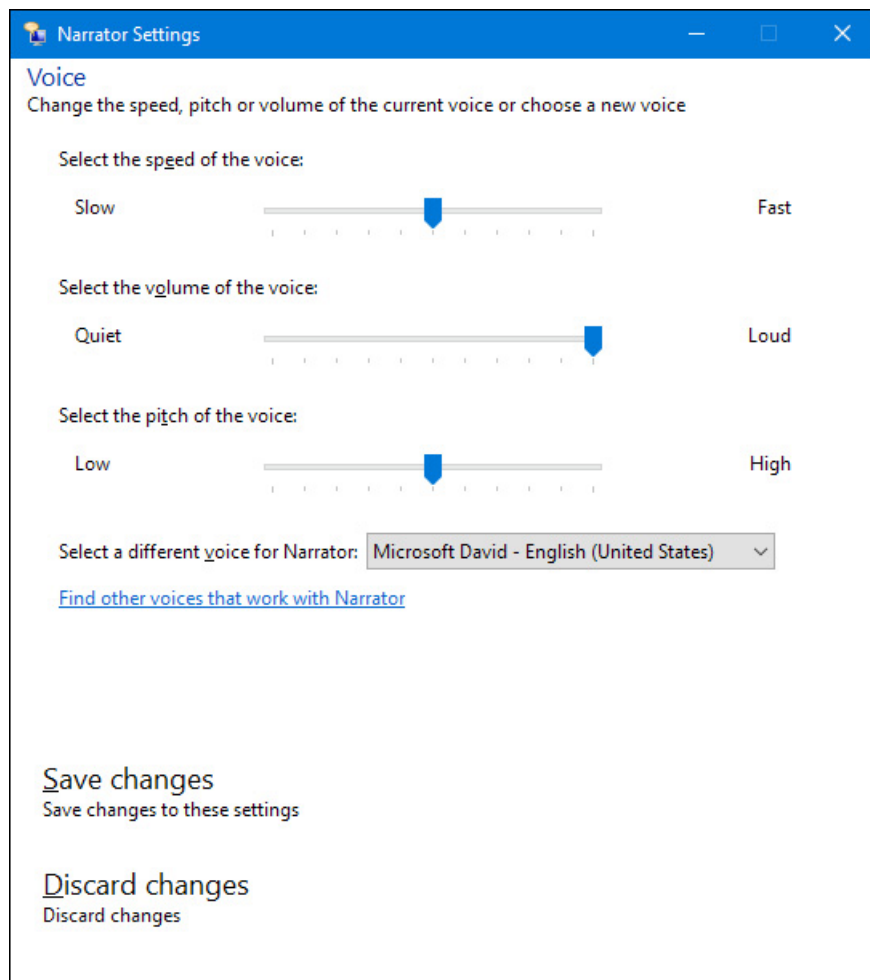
Narrator Settings

Voice
Change the speed, pitch or volume of the current voice or choose a new voice

Select the speed of the voice:

Slow

Fast

Select the volume of the voice:

Quiet

Loud

Select the pitch of the voice:

Low

High

Select a different voice for Narrator: Microsoft David - English (United States)

Find other voices that work with Narrator

Save changes
Save changes to these settings

Discard changes
Discard changes